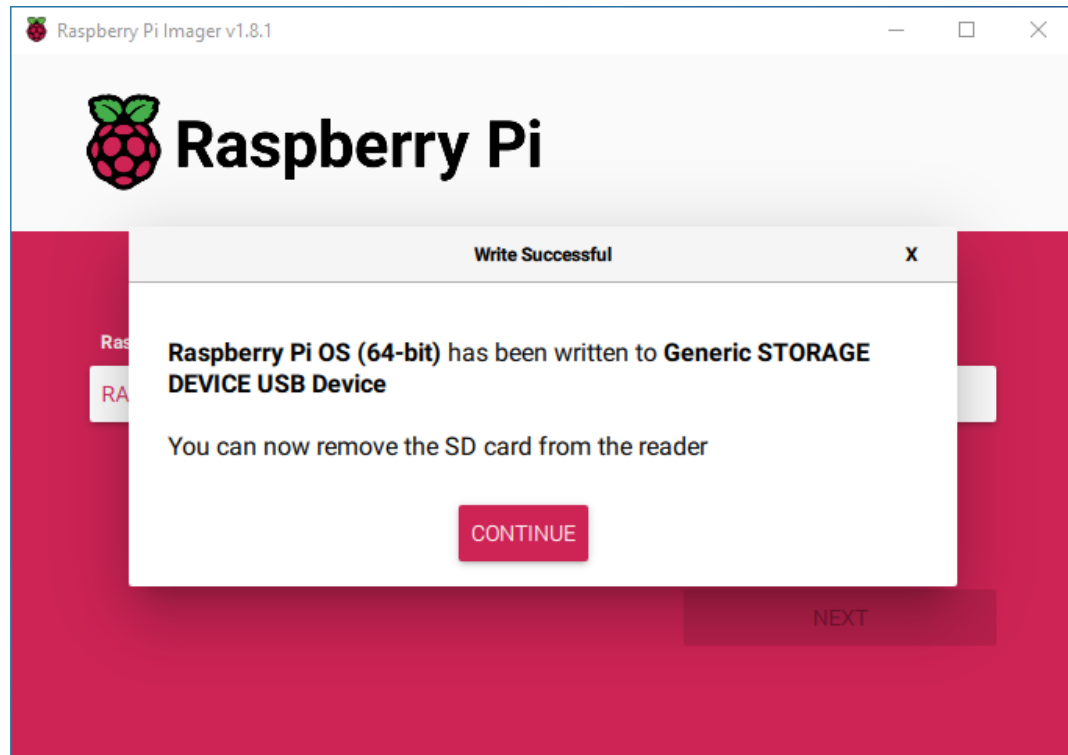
Raspberry Pi Imager v1.8.1

Raspberry Pi

Ras

RA

Write Successful

X

Raspberry Pi OS (64-bit) has been written to Generic STORAGE DEVICE USB Device

You can now remove the SD card from the reader

CONTINUE

NEXT